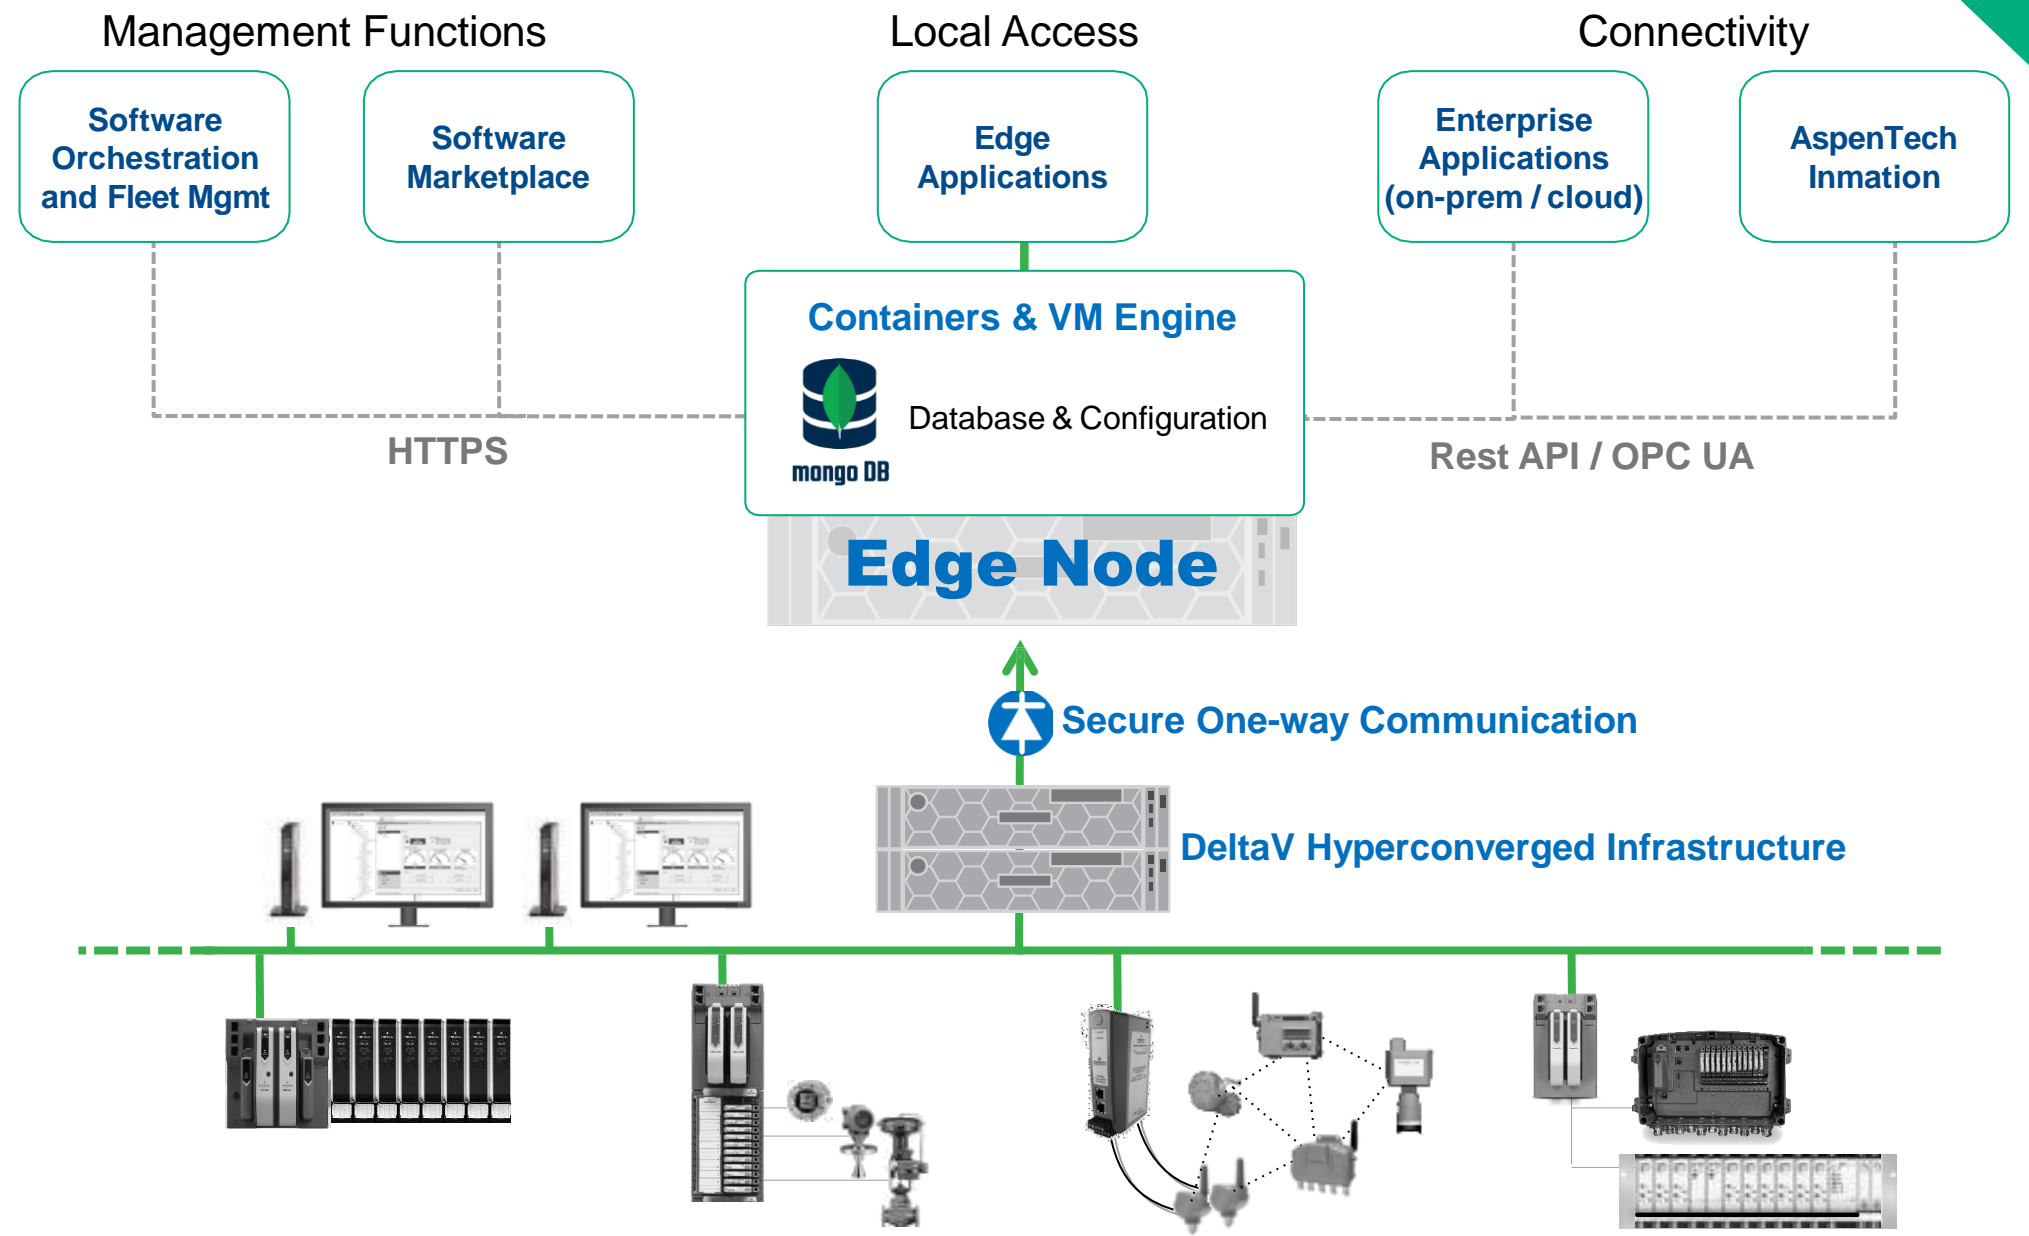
Management Functions

Local Access

Connectivity

Software Orchestration and Fleet Mgmt

Software Marketplace

Edge Applications

Enterprise Applications (on-prem / cloud)

AspenTech Inmation

Containers & VM Engine

Database & Configuration

mongo DB

HTTPS

Rest API / OPC UA

Edge Node

Secure One-way Communication

DeltaV Hyperconverged Infrastructure